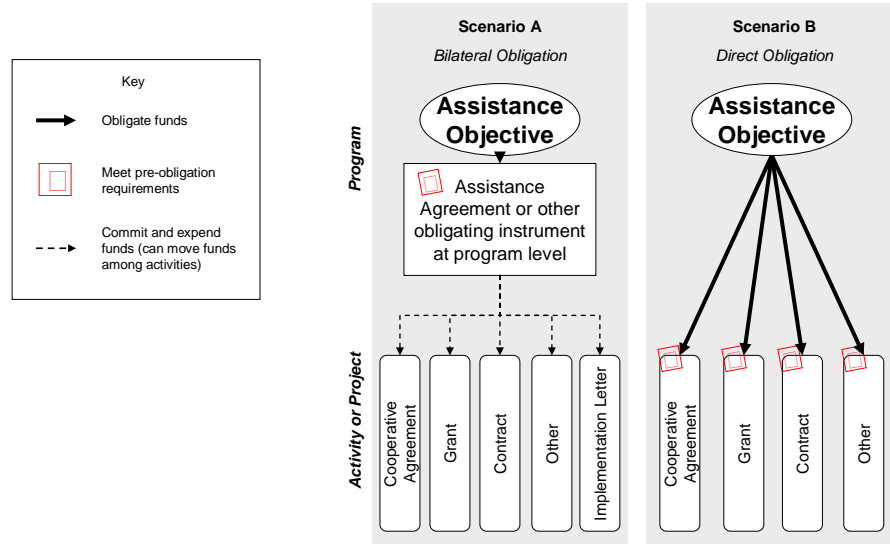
Key

Obligate funds

Meet pre-obligation requirements

Commit and expend funds (can move funds among activities)

Program

Activity or Project

Scenario A

Bilateral Obligation

Assistance Objective

Assistance Agreement or other obligating instrument at program level

Cooperative Agreement

Grant

Contract

Other

Implementation Letter

Scenario B

Direct Obligation

Assistance Objective

Cooperative Agreement

Grant

Contract

Other